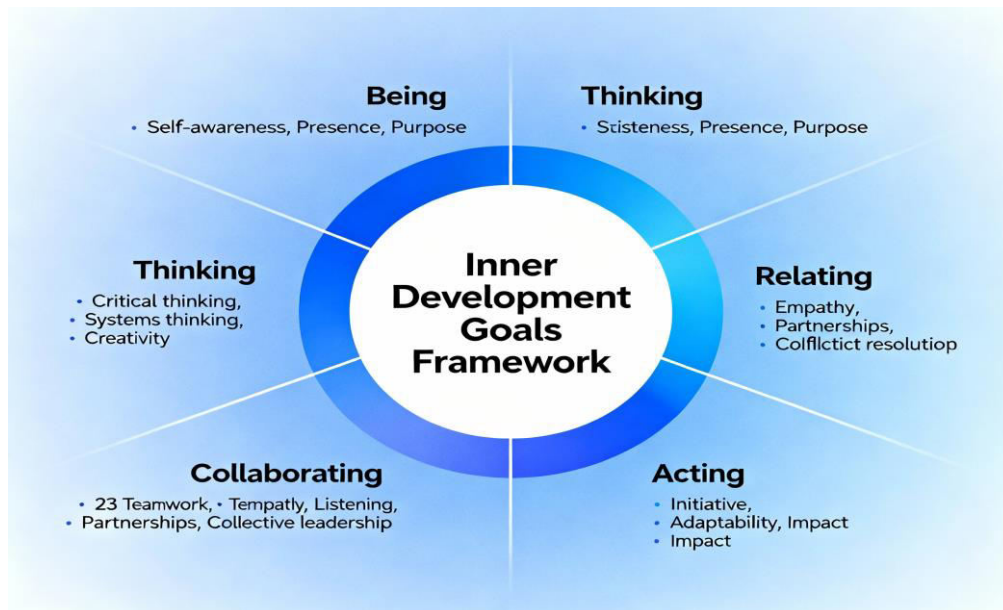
Being

• Self-awareness, Presence, Purpose

Thinking

• Stisteness, Presence, Purpose

Thinking

• Critical thinking,
• Systems thinking,
• Creativity

Inner Development Goals Framework

Relating

• Empathy,
• Partnerships,
• Colfllctict resolutiop

Collaborating

• 23 Teamwork, • Tempatly, Listening,
• Partnerships, Collective leadership

Acting

• Initiative,
• Adaptability, Impact
• Impact